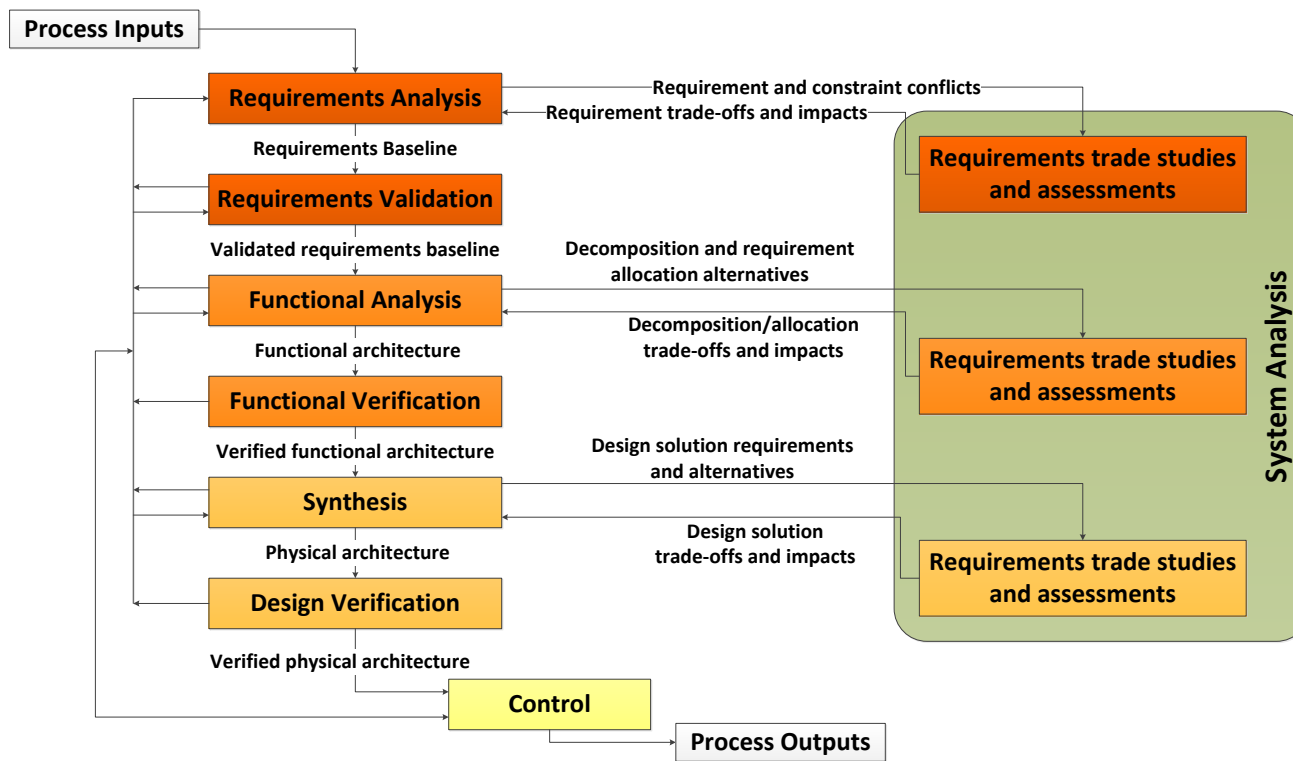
Process Inputs

Requirements Analysis

Requirement and constraint conflicts

Requirement trade-offs and impacts

Requirements trade studies and assessments

Requirements Baseline

Requirements Validation

Validated requirements baseline

Decomposition and requirement allocation alternatives

Functional Analysis

Decomposition/allocation trade-offs and impacts

Requirements trade studies and assessments

Functional architecture

Functional Verification

Verified functional architecture

Design solution requirements and alternatives

Synthesis

Design solution trade-offs and impacts

Requirements trade studies and assessments

Physical architecture

Design Verification

Verified physical architecture

Control

Process Outputs

System Analysis